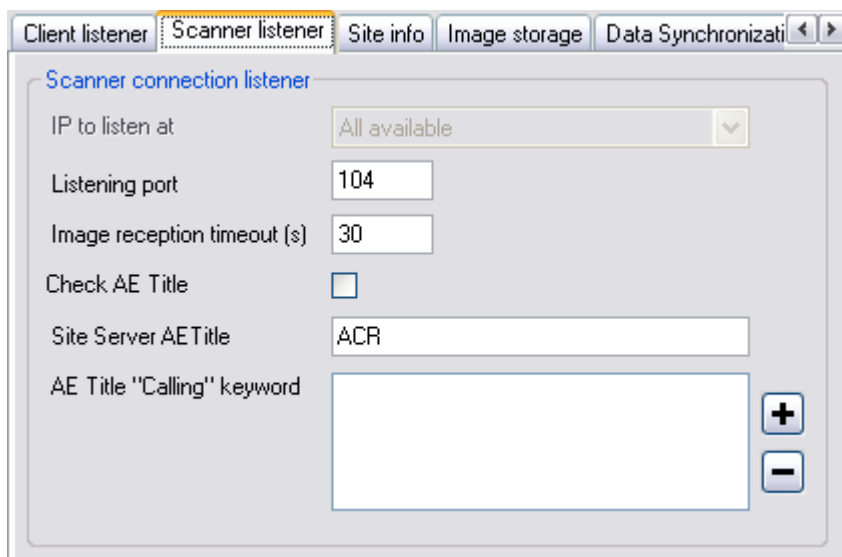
Client listener | Scanner listener | Site info | Image storage | Data Synchronizati

Scanner connection listener

IP to listen at | All available

Listening port | 104

Image reception timeout (s) | 30

Check AE Title

Site Server AETitle | ACR

AE Title "Calling" keyword

+

−